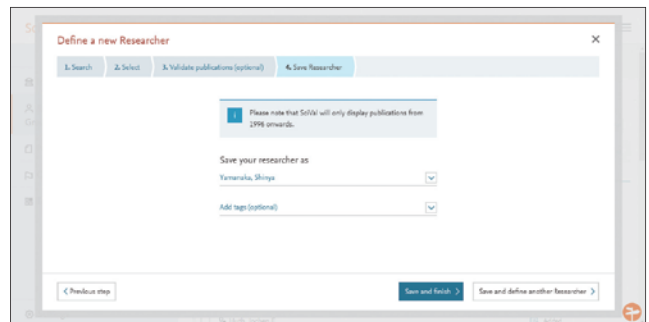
Define a new Researcher

×

1. Search

2. Select

3. Validate publications (optional)

4. Save Researcher

i

Please note that SciVal will only display publications from 1996 onwards.

Save your researcher as

Yamanaka, Shinya

Add tags (optional)

< Previous step

Save and finish >

Save and define another Researcher >